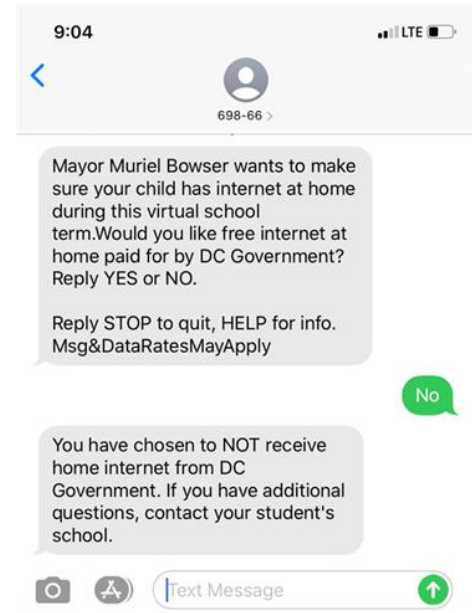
9:04

LTE

698-66 >

Mayor Muriel Bowser wants to make sure your child has internet at home during this virtual school term.Would you like free internet at home paid for by DC Government? Reply YES or NO.

Reply STOP to quit, HELP for info. Msg&DataRatesMayApply

No

You have chosen to NOT receive home internet from DC Government. If you have additional questions, contact your student's school.

Text Message